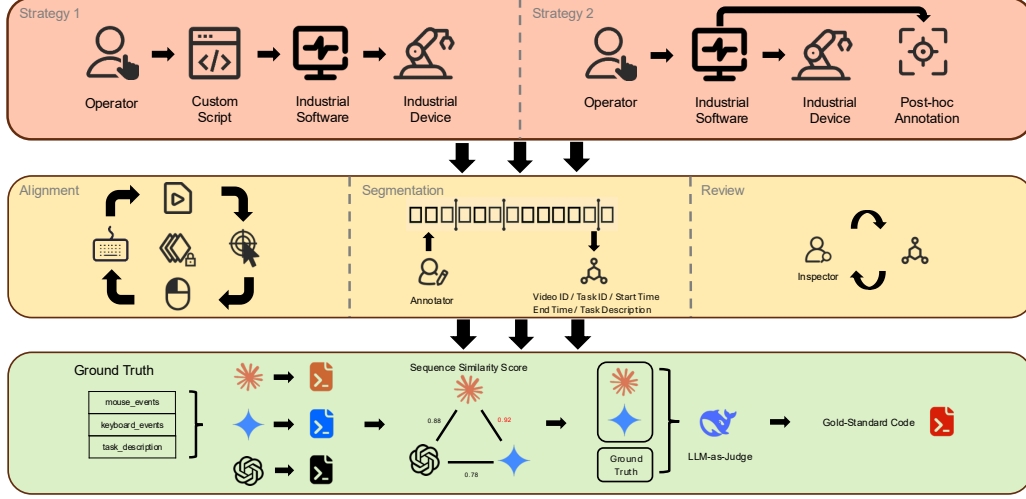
Strategy 1

Operator → Custom Script → Industrial Software → Industrial Device

Strategy 2

Operator → Industrial Software → Industrial Device → Post-hoc Annotation

Alignment

Segmentation

Annotator

Video ID / Task ID / Start Time End Time / Task Description

Review

Inspector

Ground Truth

mouse_events

keyboard_events

task_description

Sequence Similarity Score

0.88

0.92

0.78

Ground Truth

LLM-as-Judge

Gold-Standard Code